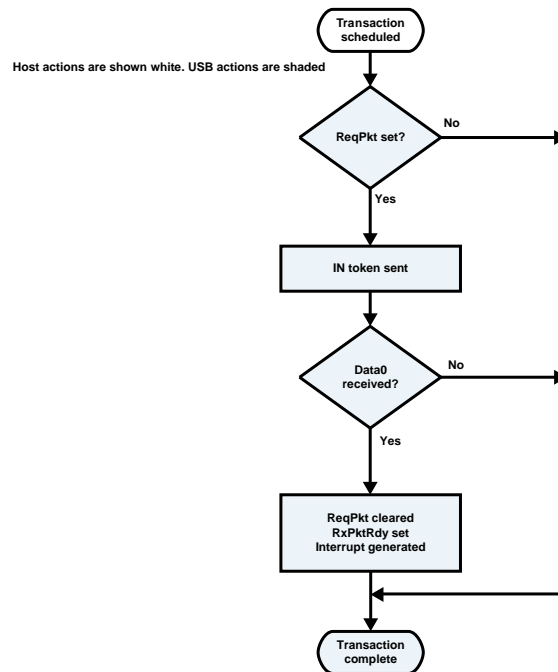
Transaction scheduled

Host actions are shown white. USB actions are shaded

ReqPkt set?

No

Yes

IN token sent

Data0 received?

No

Yes

ReqPkt cleared
RxPktRdy set
Interrupt generated

Transaction complete